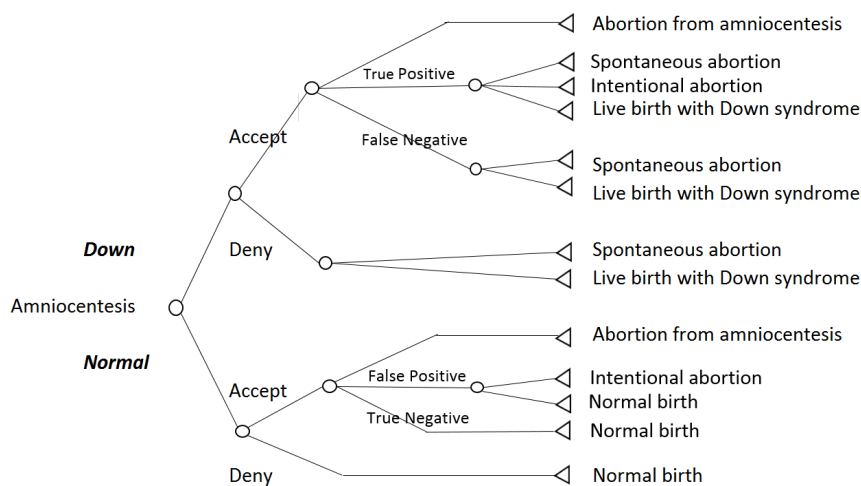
Amniocentesis

Down

Accept

True Positive

False Negative

Deny

Abortion from amniocentesis

Spontaneous abortion

Intentional abortion

Live birth with Down syndrome

Spontaneous abortion

Live birth with Down syndrome

Spontaneous abortion

Live birth with Down syndrome

Normal

Accept

False Positive

True Negative

Deny

Abortion from amniocentesis

Intentional abortion

Normal birth

Normal birth

Normal birth